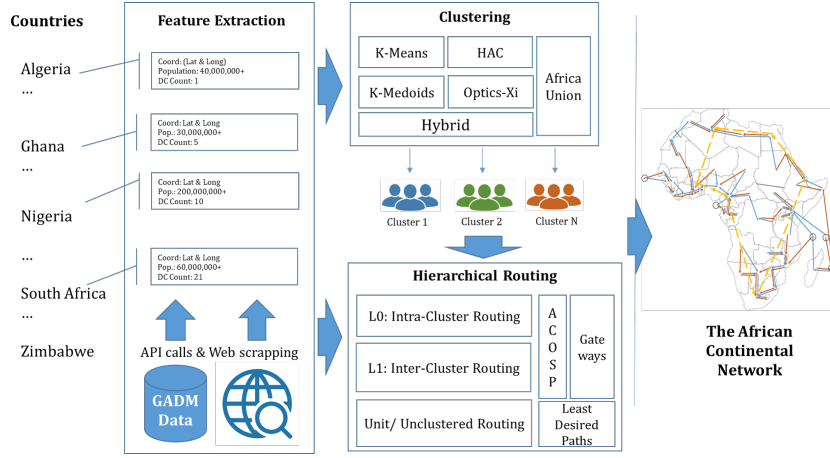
Countries

Algeria
...

Ghana
...

Nigeria

...

South Africa
...

Zimbabwe

Feature Extraction

Coord: (Lat & Long)
Population: 40,000,000+
DC Count: 1

Coord: Lat & Long
Pop.: 30,000,000+
DC Count: 5

Coord: Lat & Long
Pop.: 200,000,000+
DC Count: 10

Coord: Lat & Long
Pop.: 60,000,000+
DC Count: 21

API calls & Web scrapping

GADM Data

Clustering

K-Means

HAC

K-Medoids

Optics-Xi

Africa Union

Hybrid

Cluster 1

Cluster 2

Cluster N

Hierarchical Routing

L0: Intra-Cluster Routing

L1: Inter-Cluster Routing

Unit/ Unclustered Routing

A C O S P

Gate ways

Least Desired Paths

The African Continental Network